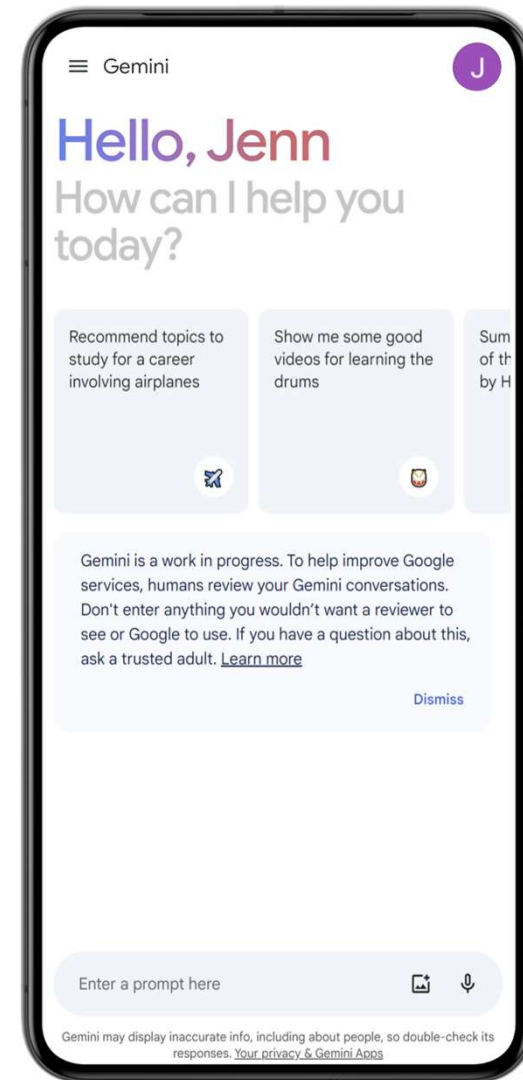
Gemini

J

Hello, Jenn
How can I help you today?

Recommend topics to study for a career involving airplanes

Show me some good videos for learning the drums

Sum of th by H

Gemini is a work in progress. To help improve Google services, humans review your Gemini conversations. Don't enter anything you wouldn't want a reviewer to see or Google to use. If you have a question about this, ask a trusted adult. Learn more

Dismiss

Enter a prompt here

Gemini may display inaccurate info, including about people, so double-check its responses. Your privacy & Gemini Apps